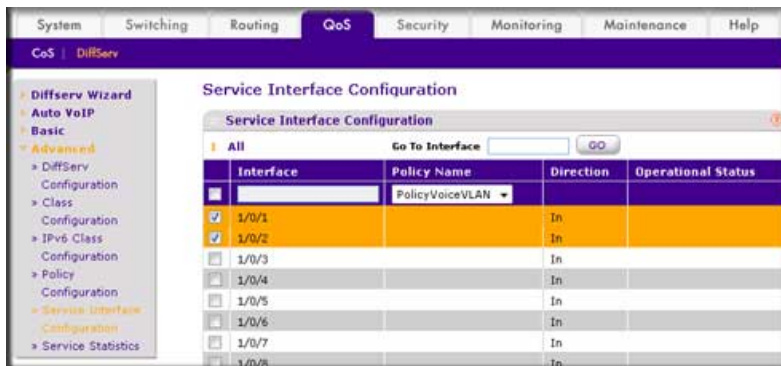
System | Switching | Routing | QoS | Security | Monitoring | Maintenance | Help

CoS | DiffServ

Diffserv Wizard
Auto VoIP
Basic
Advanced
» DiffServ Configuration
» Class Configuration
» IPv6 Class Configuration
» Policy Configuration
» Service Interface Configuration
» Service Statistics

Service Interface Configuration

Service Interface Configuration

1 All | Go To Interface | GO

| | Interface | Policy Name | Direction | Operational Status |
|---|---|---|---|---|
| | | PolicyVoiceVLAN | | |
| ☑ | 1/0/1 | | In | |
| ☑ | 1/0/2 | | In | |
| | 1/0/3 | | In | |
| | 1/0/4 | | In | |
| | 1/0/5 | | In | |
| | 1/0/6 | | In | |
| | 1/0/7 | | In | |
| | 1/0/8 | | In | |